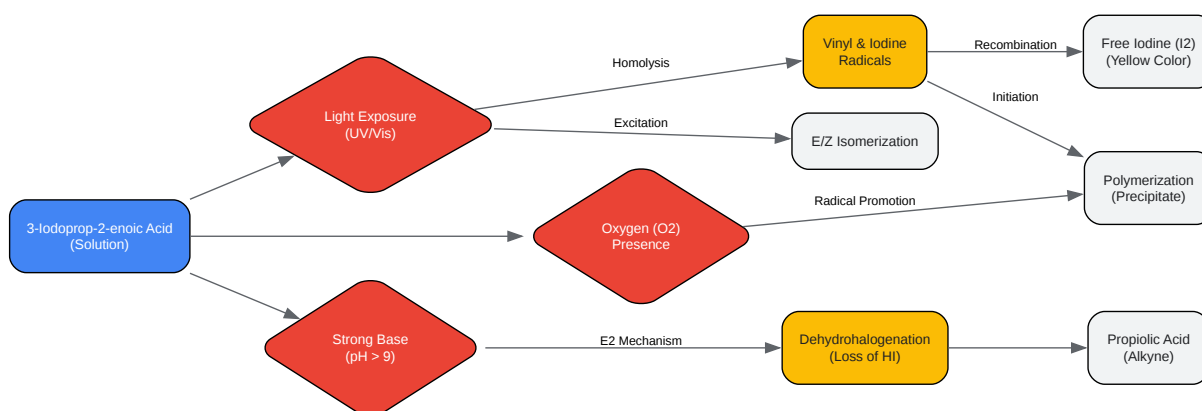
3-Iodoprop-2-enoic Acid
(Solution)

Light Exposure
(UV/Vis)

Homolysis

Vinyl & Iodine
Radicals

Recombination

Free Iodine (I2)
(Yellow Color)

Initiation

Excitation

E/Z Isomerization

Oxygen (O2)
Presence

Radical Promotion

Polymerization
(Precipitate)

Strong Base
(pH > 9)

E2 Mechanism

Dehydrohalogenation
(Loss of HI)

Propiolic Acid
(Alkyne)